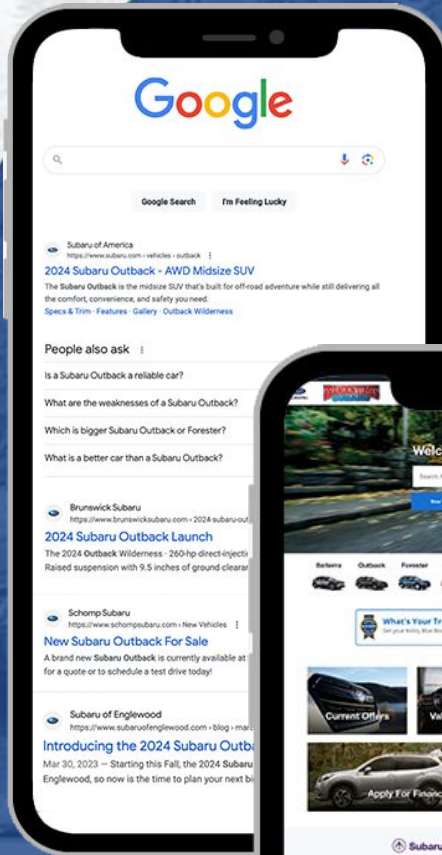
Google

Google Search | I'm Feeling Lucky

Subaru of America
https://www.subaru.com › vehicles › outback
2024 Subaru Outback - AWD Midsize SUV
The Subaru Outback is the midsize SUV that's built for off-road adventure while still delivering all the comfort, convenience, and safety you need.
Specs & Trim · Features · Gallery · Outback Wilderness

People also ask
Is a Subaru Outback a reliable car?
What are the weaknesses of a Subaru Outback?
Which is bigger Subaru Outback or Forester?
What is a better car than a Subaru Outback?

Brunswick Subaru
https://www.brunswicksubaru.com › 2024-subaru-out
2024 Subaru Outback Launch
The 2024 Outback Wilderness · 260-hp direct-injecti
Raised suspension with 9.5 inches of ground clearar

Schomp Subaru
https://www.schompsubaru.com › New Vehicles
New Subaru Outback For Sale
A brand new Subaru Outback is currently available at
for a quote or to schedule a test drive today!

Subaru of Englewood
https://www.subaruofenglewood.com › blog › mar
Introducing the 2024 Subaru Outb
Mar 30, 2023 — Starting this Fall, the 2024 Subaru
Englewood, so now is the time to plan your next b

Welc
Search

Solterra Outback Forester

What's Your Tr
Get your Kelley Blue Bo

Current Offers
Va

Apply For Financ

Subaru